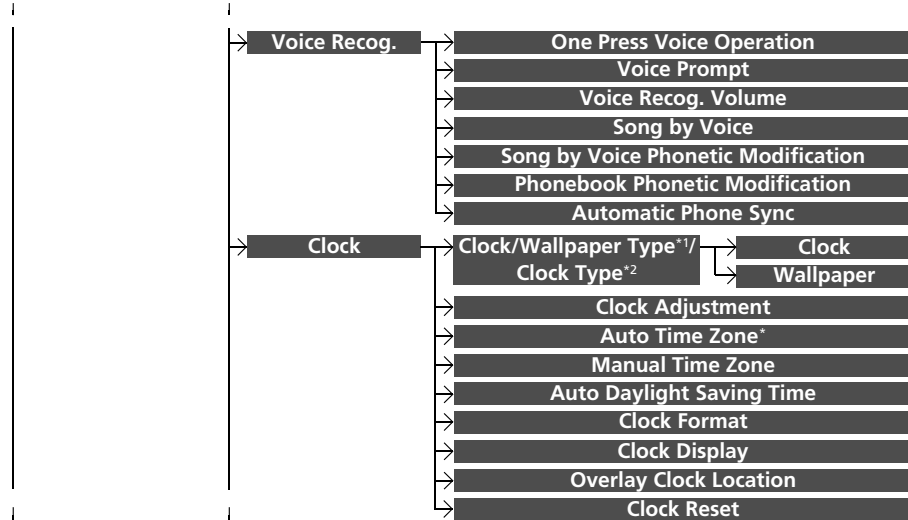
Voice Recog.

One Press Voice Operation

Voice Prompt

Voice Recog. Volume

Song by Voice

Song by Voice Phonetic Modification

Phonebook Phonetic Modification

Automatic Phone Sync

Clock

Clock/Wallpaper Type$^{*1}$/ Clock Type$^{*2}$

Clock

Wallpaper

Clock Adjustment

Auto Time Zone$^{*}$

Manual Time Zone

Auto Daylight Saving Time

Clock Format

Clock Display

Overlay Clock Location

Clock Reset